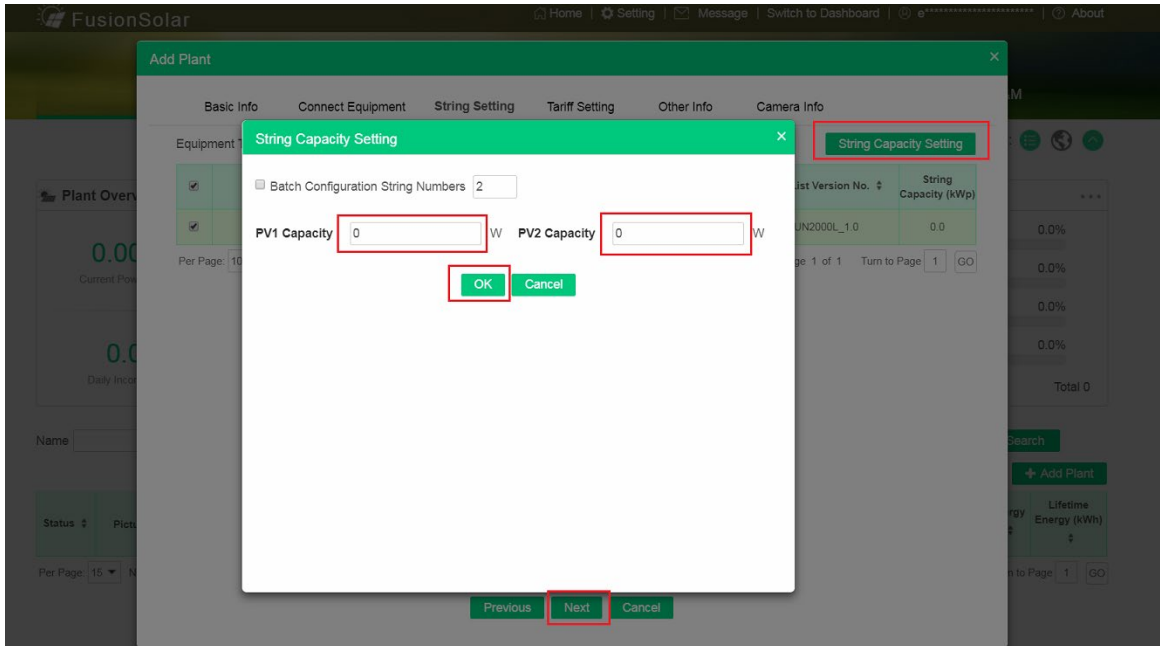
FusionSolar

Home | Setting | Message | Switch to Dashboard | e********************** | About

Add Plant

Basic Info Connect Equipment String Setting Tariff Setting Other Info Camera Info

Equipment

String Capacity Setting

String Capacity Setting

Batch Configuration String Numbers 2

PV1 Capacity 0 W PV2 Capacity 0 W

OK Cancel

List Version No.

String Capacity (kWp)

UN2000L_1.0 0.0

Per Page: 10

ge 1 of 1 Turn to Page 1 GO

Plant Overv

0.00

Current Pow

0.0

Daily Inco

0.0%
0.0%
0.0%
0.0%

Total 0

Name

Search

+ Add Plant

Status Pictu

rgy

Lifetime Energy (kWh)

Per Page: 15 N

n to Page 1 GO

Previous Next Cancel

AM